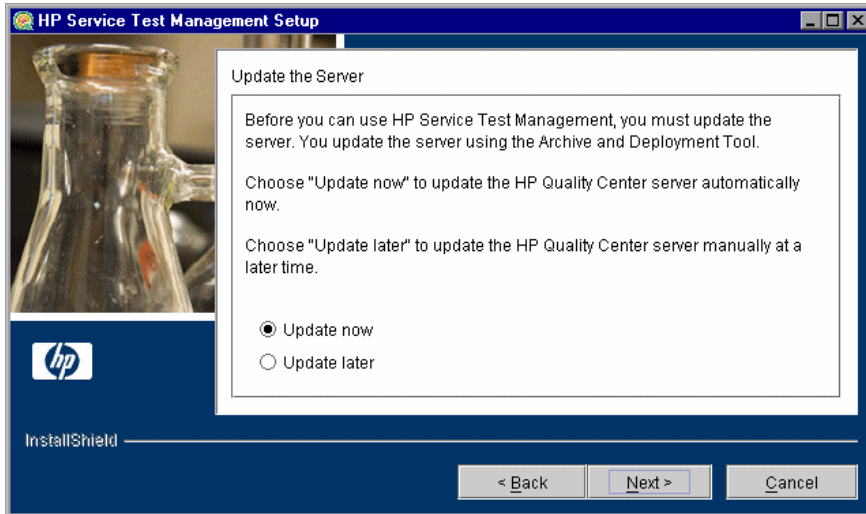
HP Service Test Management Setup

Update the Server

Before you can use HP Service Test Management, you must update the server. You update the server using the Archive and Deployment Tool.

Choose "Update now" to update the HP Quality Center server automatically now.

Choose "Update later" to update the HP Quality Center server manually at a later time.

Update now

Update later

hp

InstallShield

< Back

Next >

Cancel